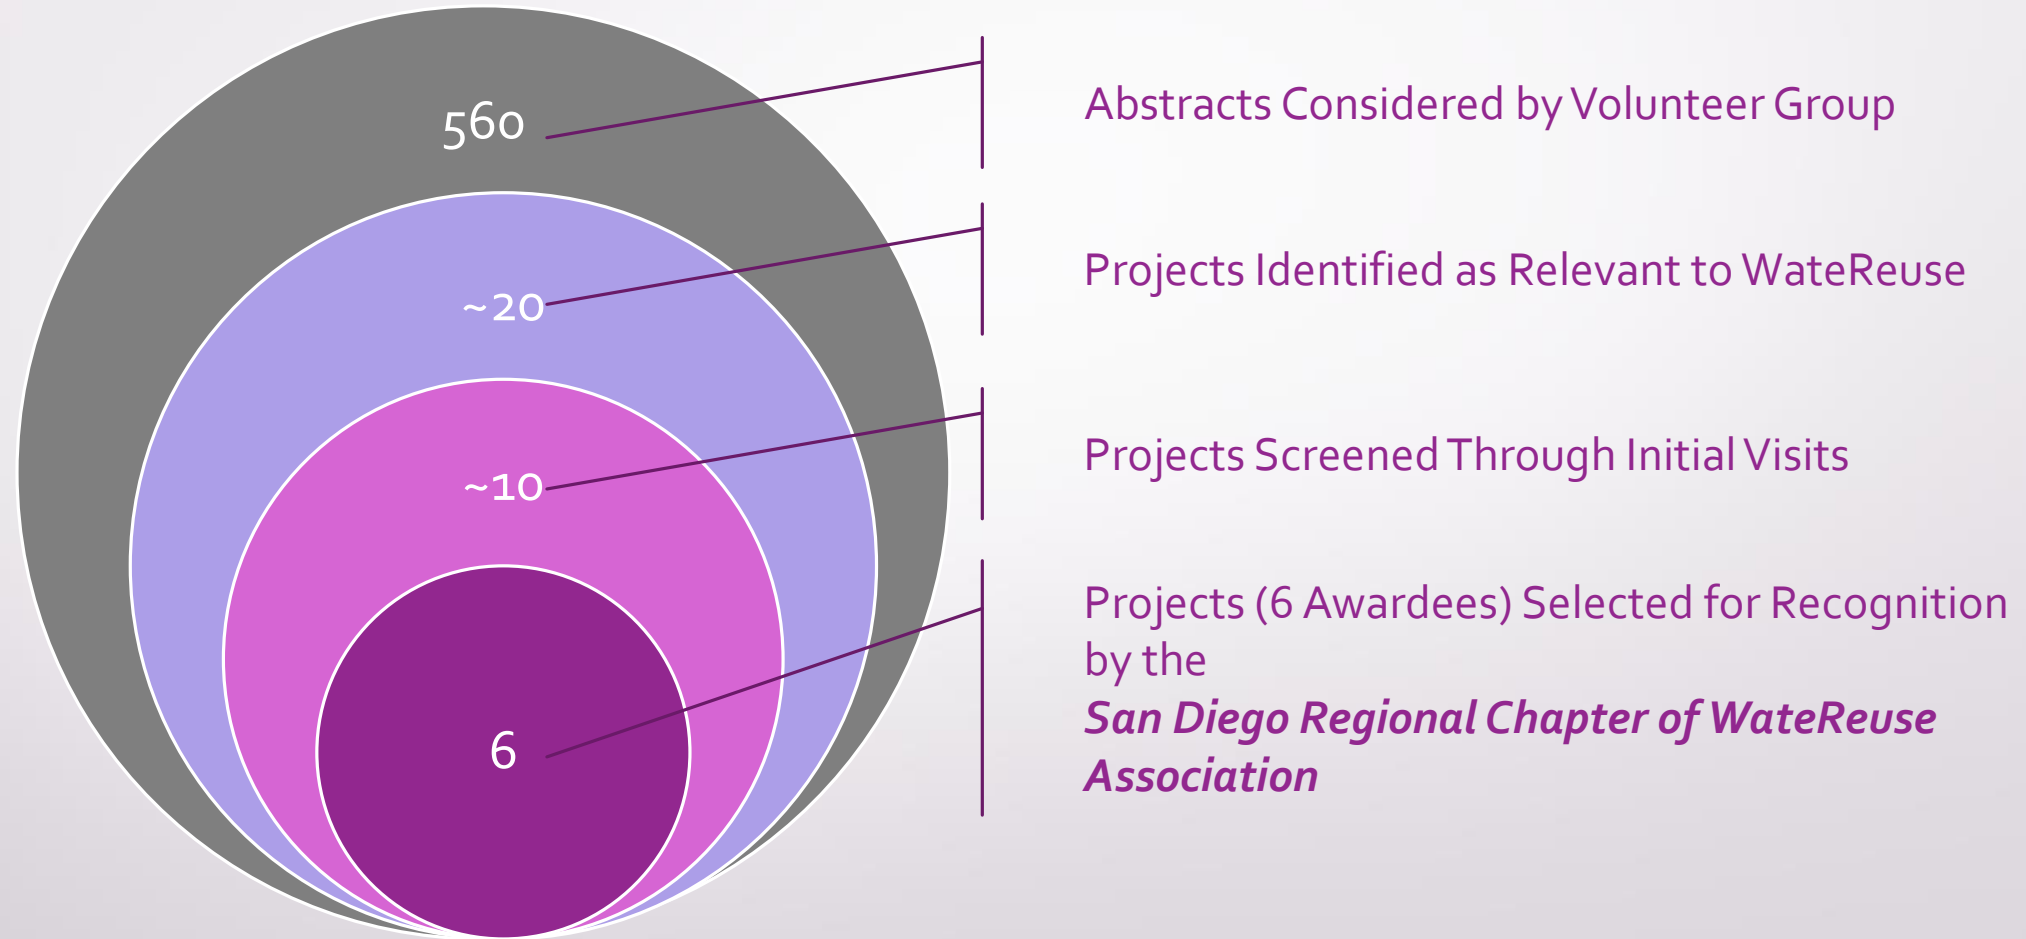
560

~20

~10

6

Abstracts Considered by Volunteer Group

Projects Identified as Relevant to WateReuse

Projects Screened Through Initial Visits

Projects (6 Awardees) Selected for Recognition by the *San Diego Regional Chapter of WateReuse Association*